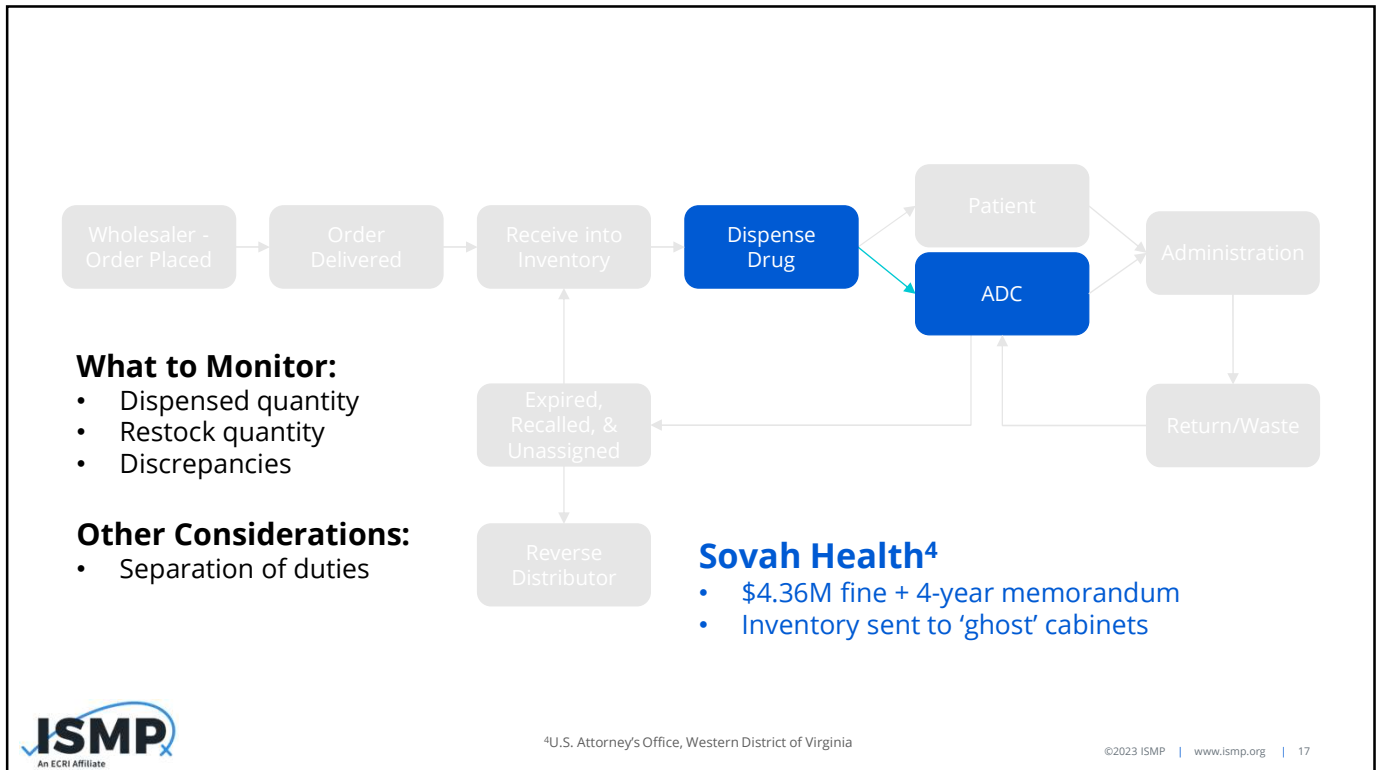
Wholesaler - Order Placed

Order Delivered

Receive into Inventory

Dispense Drug

Patient

ADC

Administration

Expired, Recalled, & Unassigned

Return/Waste

Reverse Distributor

**What to Monitor:**
- Dispensed quantity
- Restock quantity
- Discrepancies

**Other Considerations:**
- Separation of duties

**Sovah Health⁴**
- $4.36M fine + 4-year memorandum
- Inventory sent to 'ghost' cabinets

ISMP
An ECRI Affiliate

⁴U.S. Attorney's Office, Western District of Virginia

©2023 ISMP | www.ismp.org | 17